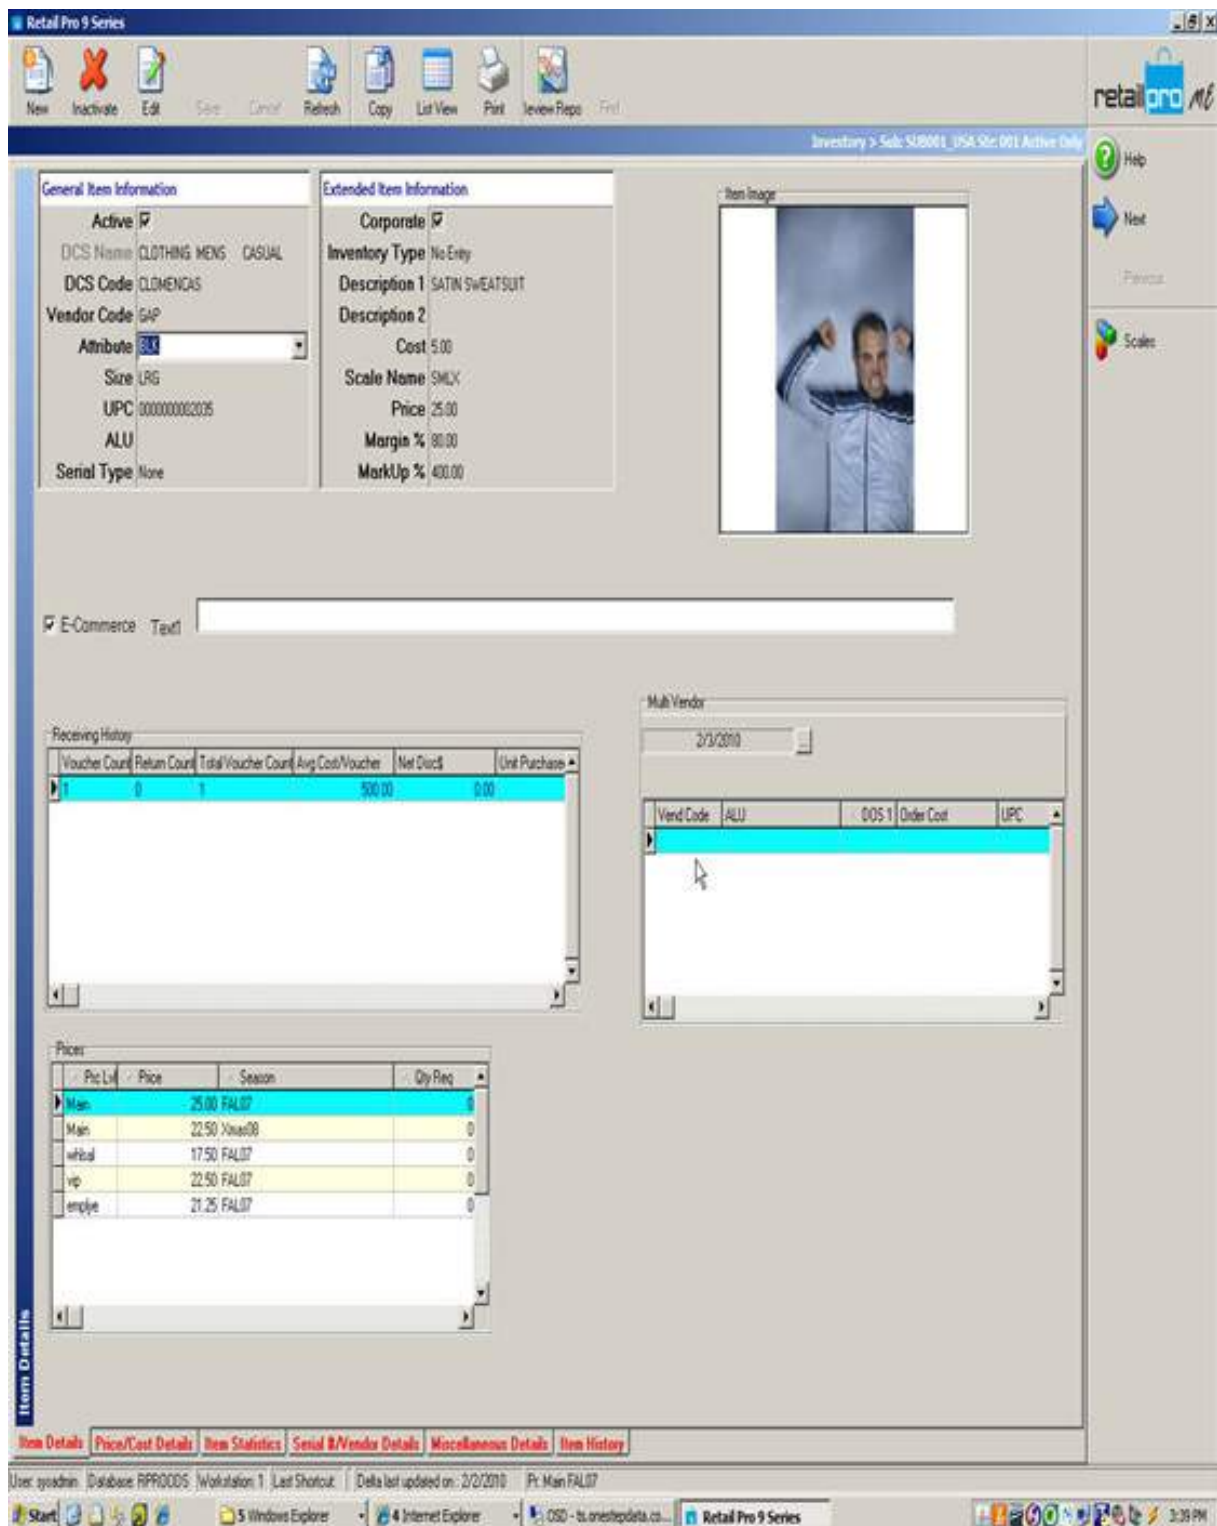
Retail Pro 9 Series

New Inactivate Edit Save Cancel Refresh Copy List View Print Review Repo Find

retail pro

Inventory > Sub: SUB001_USA Str: 001 Active Only

Help
Next
Previous
Scales

General Item Information
Active ☑
DCS Name CLOTHING MENS CASUAL
DCS Code CLOMENCAS
Vendor Code GAP
Attribute BLK
Size LRG
UPC 000000002035
ALU
Serial Type None

Extended Item Information
Corporate ☑
Inventory Type No Entry
Description 1 SATIN SWEATSUIT
Description 2
Cost 5.00
Scale Name SMLX
Price 25.00
Margin % 80.00
MarkUp % 400.00

Item Image

☑ E-Commerce Text1

Multi Vendor
2/3/2010

Receiving History

| Voucher Count | Return Count | Total Voucher Count | Avg Cost/Voucher | Net Disc$ | Unit Purchase |
|---|---|---|---|---|---|
| 1 | 0 | 1 | 500.00 | 0.00 | |

| Vend Code | ALU | DCS 1 | Order Cost | UPC |
|---|---|---|---|---|
| | | | | |

Prices

| Prc Lvl | Price | Season | Qty Req |
|---|---|---|---|
| Main | 25.00 | FAL07 | 0 |
| Main | 22.50 | Xmas08 | 0 |
| whlsal | 17.50 | FAL07 | 0 |
| vip | 22.50 | FAL07 | 0 |
| emplye | 21.25 | FAL07 | 0 |

Item Details

Item Details | Price/Cost Details | Item Statistics | Serial #/Vendor Details | Miscellaneous Details | Item History

User: sysadmin Database: RPRODS Workstation: 1 Last Shortcut: Delta last updated on: 2/2/2010 Pr: Main FAL07

Start 5 Windows Explorer 4 Internet Explorer OSD - ts.onestepdata.co... Retail Pro 9 Series 3:39 PM